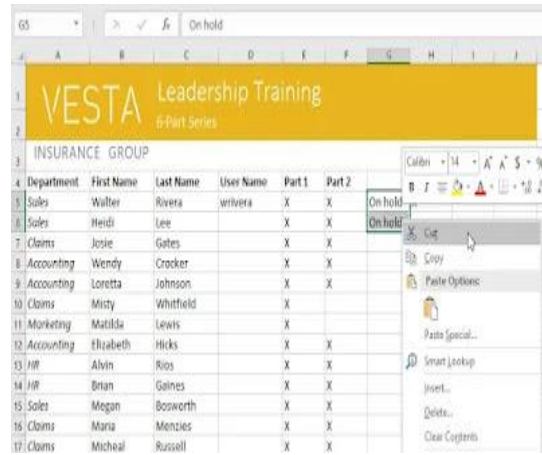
G5 | $f_x$ | On hold

| | A | B | C | D | E | F | G | H | I | J |
|---|---|---|---|---|---|---|---|---|---|---|
| 1 | VESTA | Leadership Training | | | | | | | | |
| 2 | | 6-Part Series | | | | | | | | |
| 3 | INSURANCE GROUP | | | | | | | | | |
| 4 | Department | First Name | Last Name | User Name | Part 1 | Part 2 | | | | |
| 5 | Sales | Walter | Rivera | wrivera | X | X | On hold | | | |
| 6 | Sales | Heidi | Lee | | X | X | On hold | | | |
| 7 | Claims | Josie | Gates | | X | X | | | | |
| 8 | Accounting | Wendy | Crocker | | X | X | | | | |
| 9 | Accounting | Loretta | Johnson | | X | X | | | | |
| 10 | Claims | Misty | Whitfield | | X | | | | | |
| 11 | Marketing | Matilda | Lewis | | X | | | | | |
| 12 | Accounting | Elizabeth | Hicks | | X | X | | | | |
| 13 | HR | Alvin | Rios | | X | X | | | | |
| 14 | HR | Brian | Gaines | | X | X | | | | |
| 15 | Sales | Megan | Bosworth | | X | X | | | | |
| 16 | Claims | Maria | Menzies | | X | X | | | | |
| 17 | Claims | Micheal | Russell | | X | X | | | | |

Calibri 14 A A $ %
B I

Cut
Copy
Paste Options:
Paste Special...
Smart Lookup
Insert...
Delete...
Clear Contents